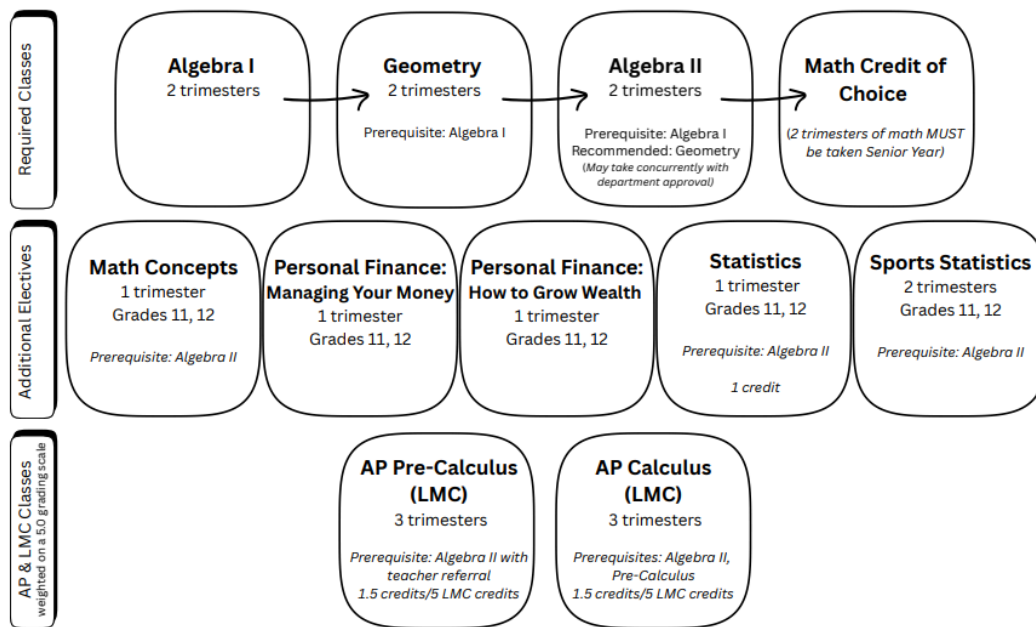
Required Classes

**Algebra I**
2 trimesters

**Geometry**
2 trimesters
Prerequisite: Algebra I

**Algebra II**
2 trimesters
Prerequisite: Algebra I
Recommended: Geometry
(May take concurrently with department approval)

**Math Credit of Choice**
(2 trimesters of math MUST be taken Senior Year)

Additional Electives

**Math Concepts**
1 trimester
Grades 11, 12
Prerequisite: Algebra II

**Personal Finance: Managing Your Money**
1 trimester
Grades 11, 12

**Personal Finance: How to Grow Wealth**
1 trimester
Grades 11, 12

**Statistics**
1 trimester
Grades 11, 12
Prerequisite: Algebra II
1 credit

**Sports Statistics**
2 trimesters
Grades 11, 12
Prerequisite: Algebra II

AP & LMC Classes
weighted on a 5.0 grading scale

**AP Pre-Calculus (LMC)**
3 trimesters
Prerequisite: Algebra II with teacher referral
1.5 credits/5 LMC credits

**AP Calculus (LMC)**
3 trimesters
Prerequisites: Algebra II, Pre-Calculus
1.5 credits/5 LMC credits